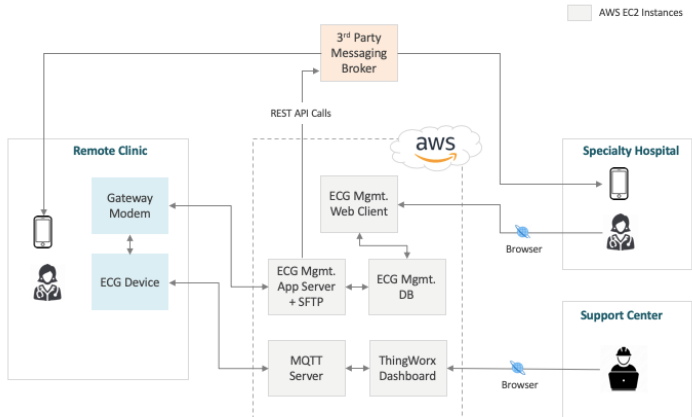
AWS EC2 Instances

3$^{rd}$ Party Messaging Broker

REST API Calls

aws

Remote Clinic

Gateway Modem

ECG Device

ECG Mgmt. Web Client

ECG Mgmt. App Server + SFTP

ECG Mgmt. DB

MQTT Server

ThingWorx Dashboard

Specialty Hospital

Browser

Support Center

Browser